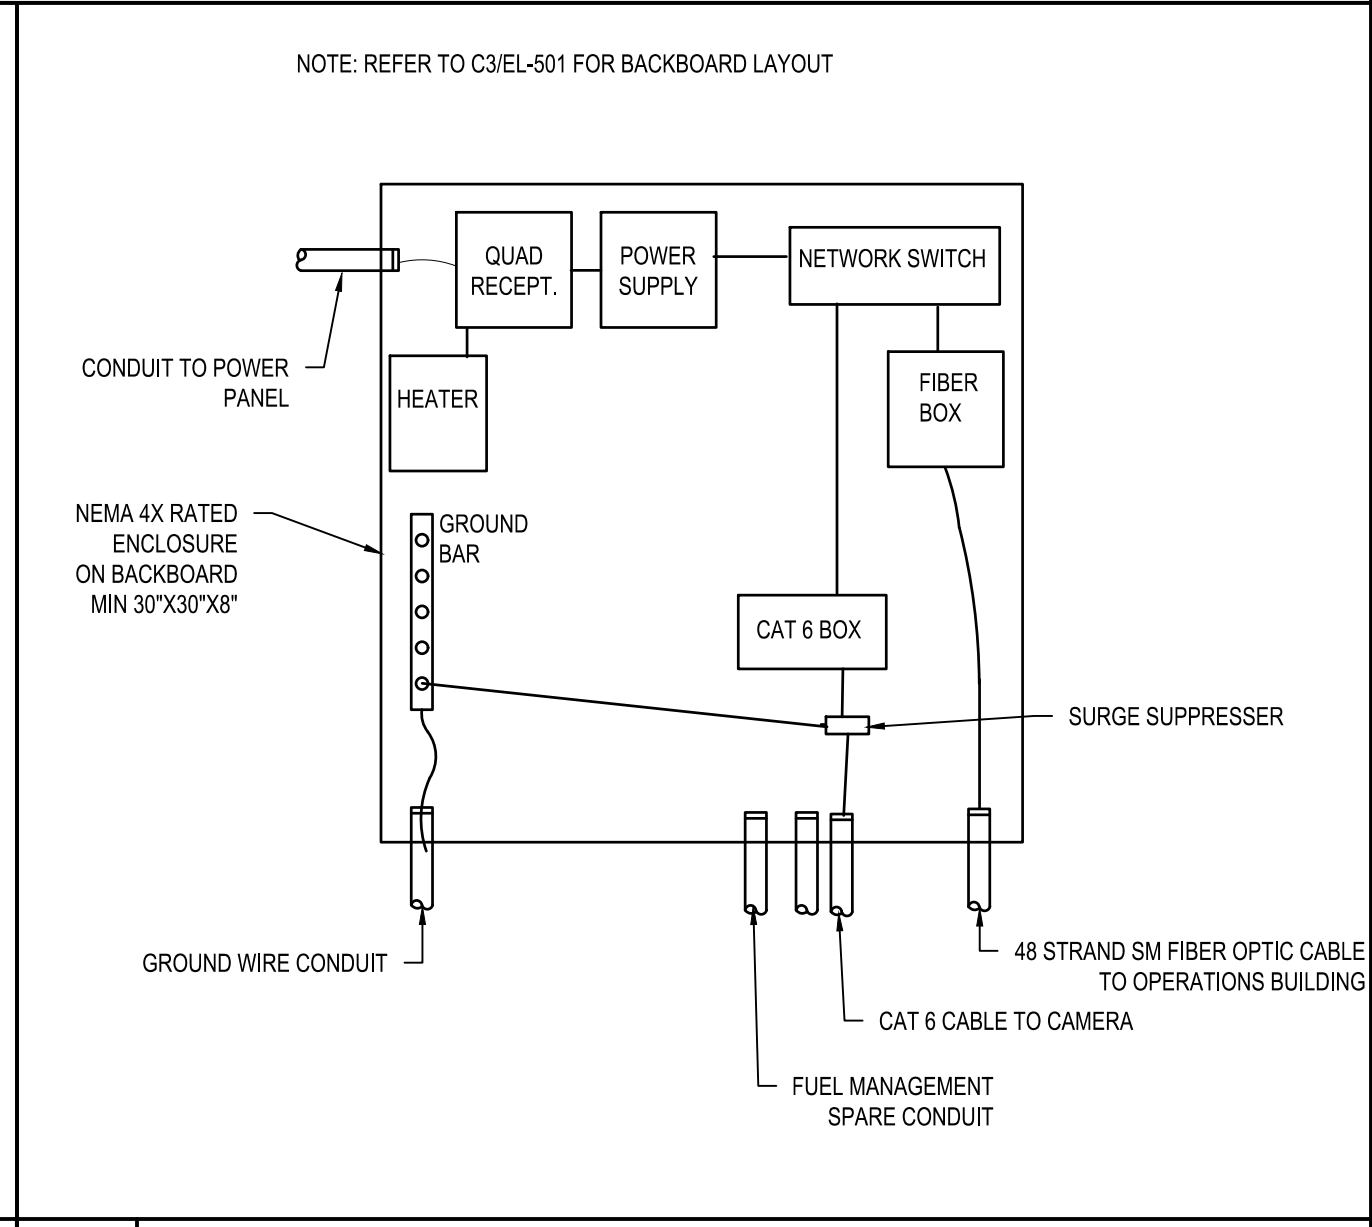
NOTE: REFER TO C3/EL-501 FOR BACKBOARD LAYOUT

QUAD RECEPT.

POWER SUPPLY

NETWORK SWITCH

CONDUIT TO POWER PANEL

HEATER

FIBER BOX

NEMA 4X RATED ENCLOSURE ON BACKBOARD MIN 30"X30"X8"

GROUND BAR

CAT 6 BOX

SURGE SUPPRESSER

GROUND WIRE CONDUIT

48 STRAND SM FIBER OPTIC CABLE TO OPERATIONS BUILDING

CAT 6 CABLE TO CAMERA

FUEL MANAGEMENT SPARE CONDUIT